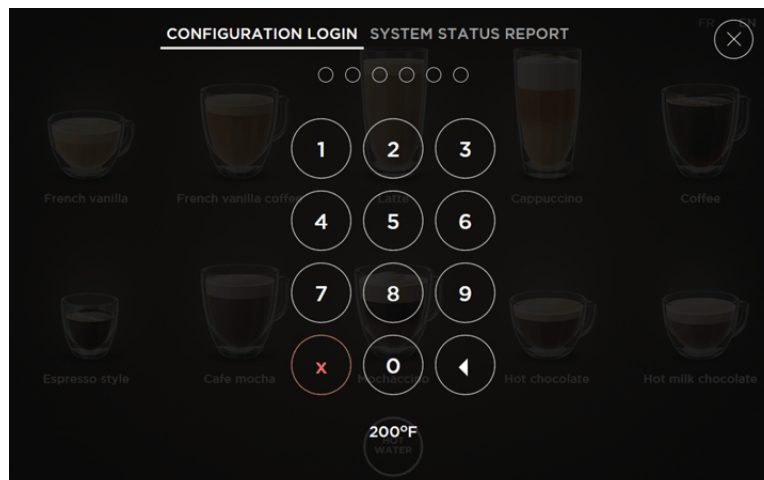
CONFIGURATION LOGIN SYSTEM STATUS REPORT

FR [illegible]

1 2 3
4 5 6
7 8 9
x 0

French vanilla
French vanilla coffee
Latte
Cappuccino
Coffee
Espresso style
Cafe mocha
Mochaccino
Hot chocolate
Hot milk chocolate

200°F
HOT WATER